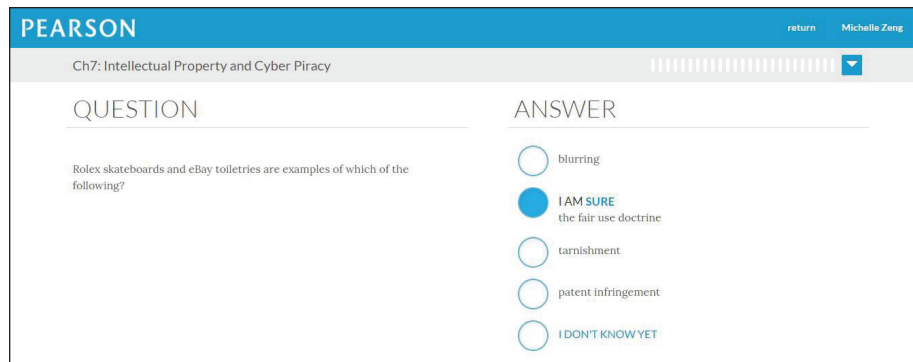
PEARSON

return Michelle Zeng

Ch7: Intellectual Property and Cyber Piracy

QUESTION

Rolex skateboards and eBay toiletries are examples of which of the following?

ANSWER

blurring

I AM SURE
the fair use doctrine

tarnishment

patent infringement

I DON'T KNOW YET